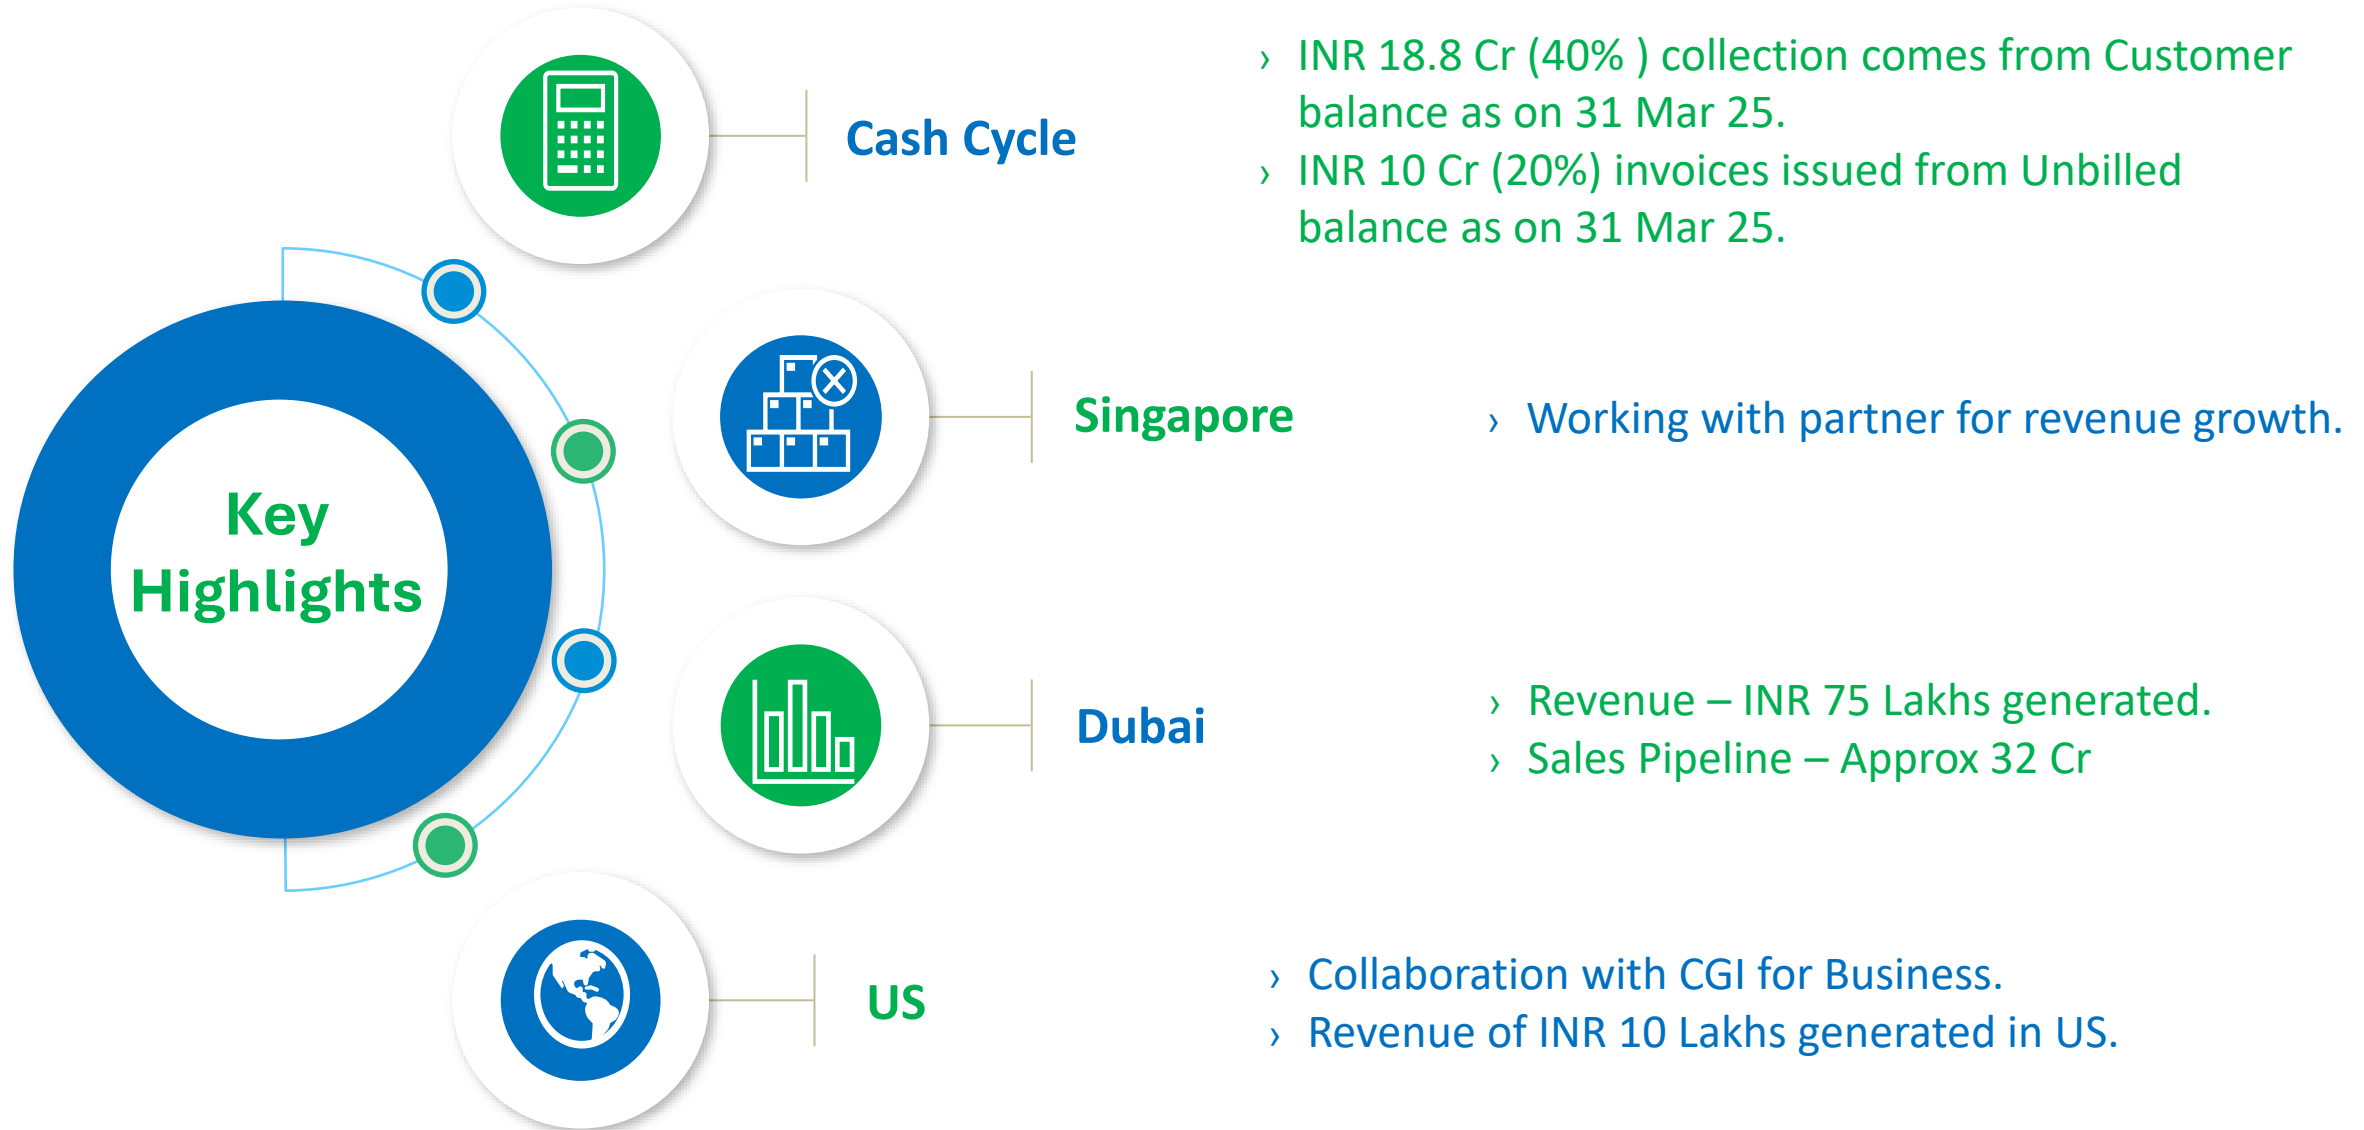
Key Highlights

Cash Cycle

› INR 18.8 Cr (40% ) collection comes from Customer balance as on 31 Mar 25.
› INR 10 Cr (20%) invoices issued from Unbilled balance as on 31 Mar 25.

Singapore

› Working with partner for revenue growth.

Dubai

› Revenue – INR 75 Lakhs generated.
› Sales Pipeline – Approx 32 Cr

US

› Collaboration with CGI for Business.
› Revenue of INR 10 Lakhs generated in US.